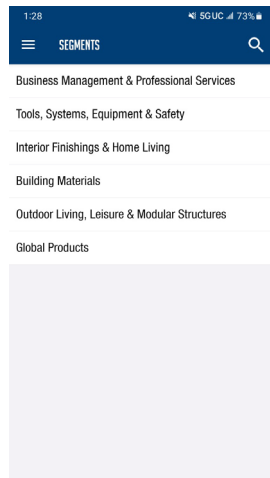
1:28 5GUC 73%

SEGMENTS

Business Management & Professional Services

Tools, Systems, Equipment & Safety

Interior Finishings & Home Living

Building Materials

Outdoor Living, Leisure & Modular Structures

Global Products